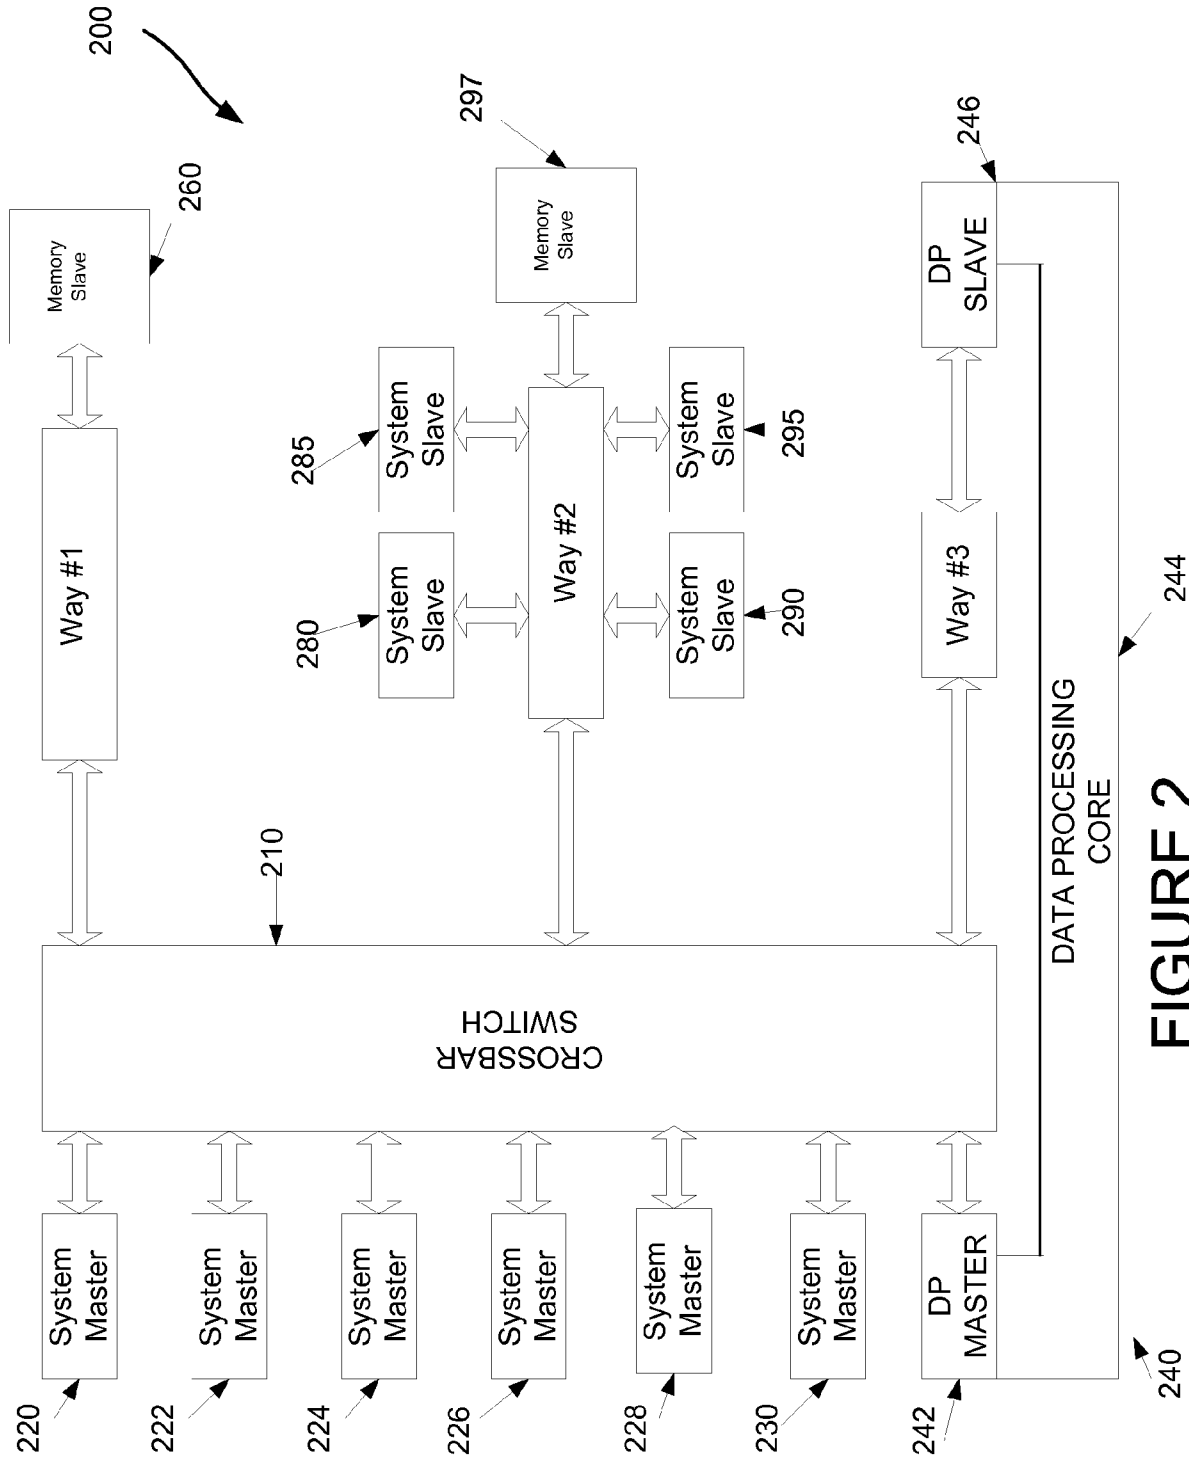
200

260
Memory Slave

Way #1

297
Memory Slave

285
System Slave

280
System Slave

Way #2

System Slave
295

System Slave
290

246
DP SLAVE

Way #3

244

DATA PROCESSING CORE

210

CROSSBAR SWITCH

220
System Master

222
System Master

224
System Master

226
System Master

228
System Master

230
System Master

242
DP MASTER

240

FIGURE 2